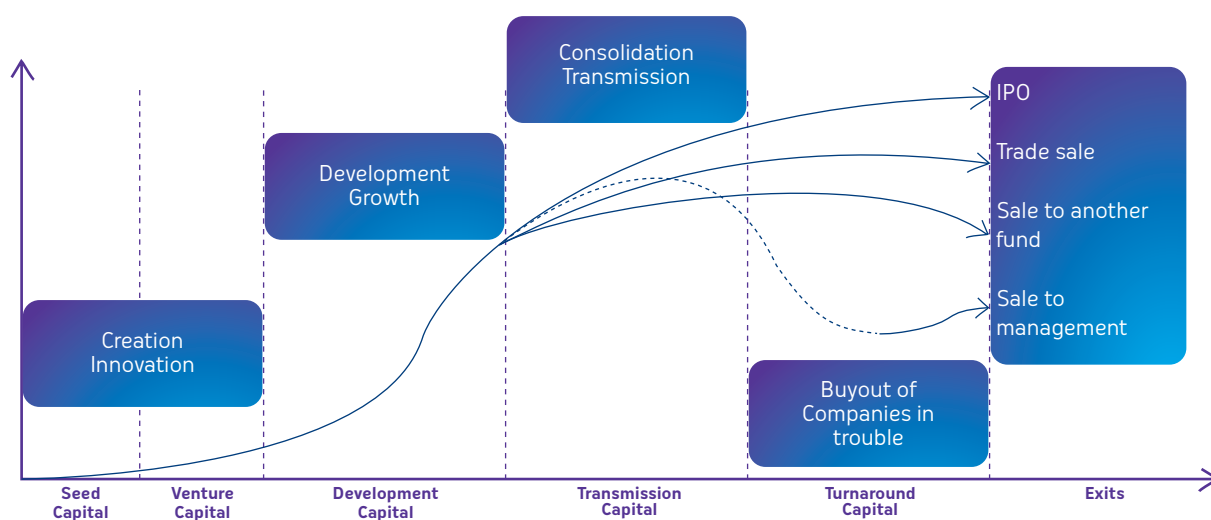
Consolidation Transmission

Development Growth

Creation Innovation

IPO

Trade sale

Sale to another fund

Sale to management

Buyout of Companies in trouble

Seed Capital

Venture Capital

Development Capital

Transmission Capital

Turnaround Capital

Exits